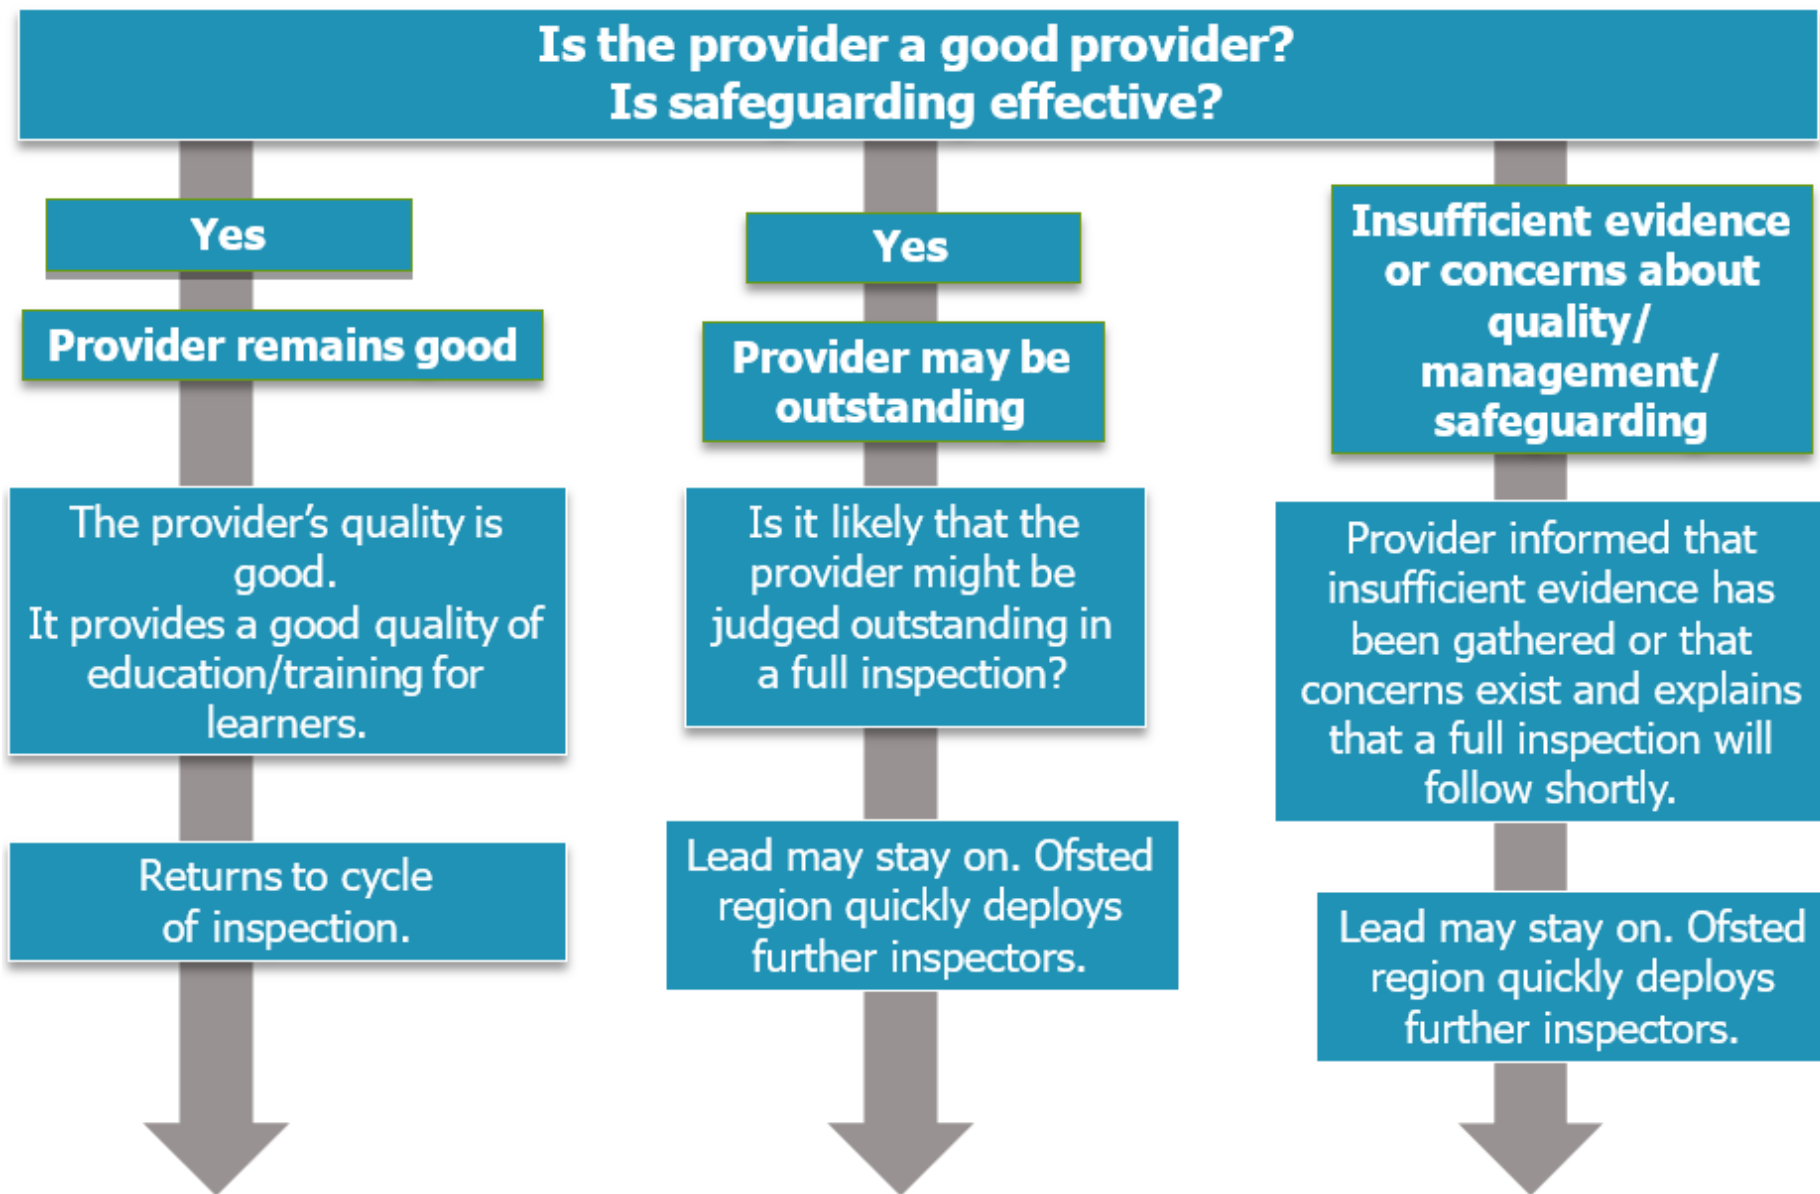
Is the provider a good provider?
Is safeguarding effective?

Yes

Provider remains good

The provider's quality is good.
It provides a good quality of education/training for learners.

Returns to cycle of inspection.

Yes

Provider may be outstanding

Is it likely that the provider might be judged outstanding in a full inspection?

Lead may stay on. Ofsted region quickly deploys further inspectors.

Insufficient evidence or concerns about quality/ management/ safeguarding

Provider informed that insufficient evidence has been gathered or that concerns exist and explains that a full inspection will follow shortly.

Lead may stay on. Ofsted region quickly deploys further inspectors.